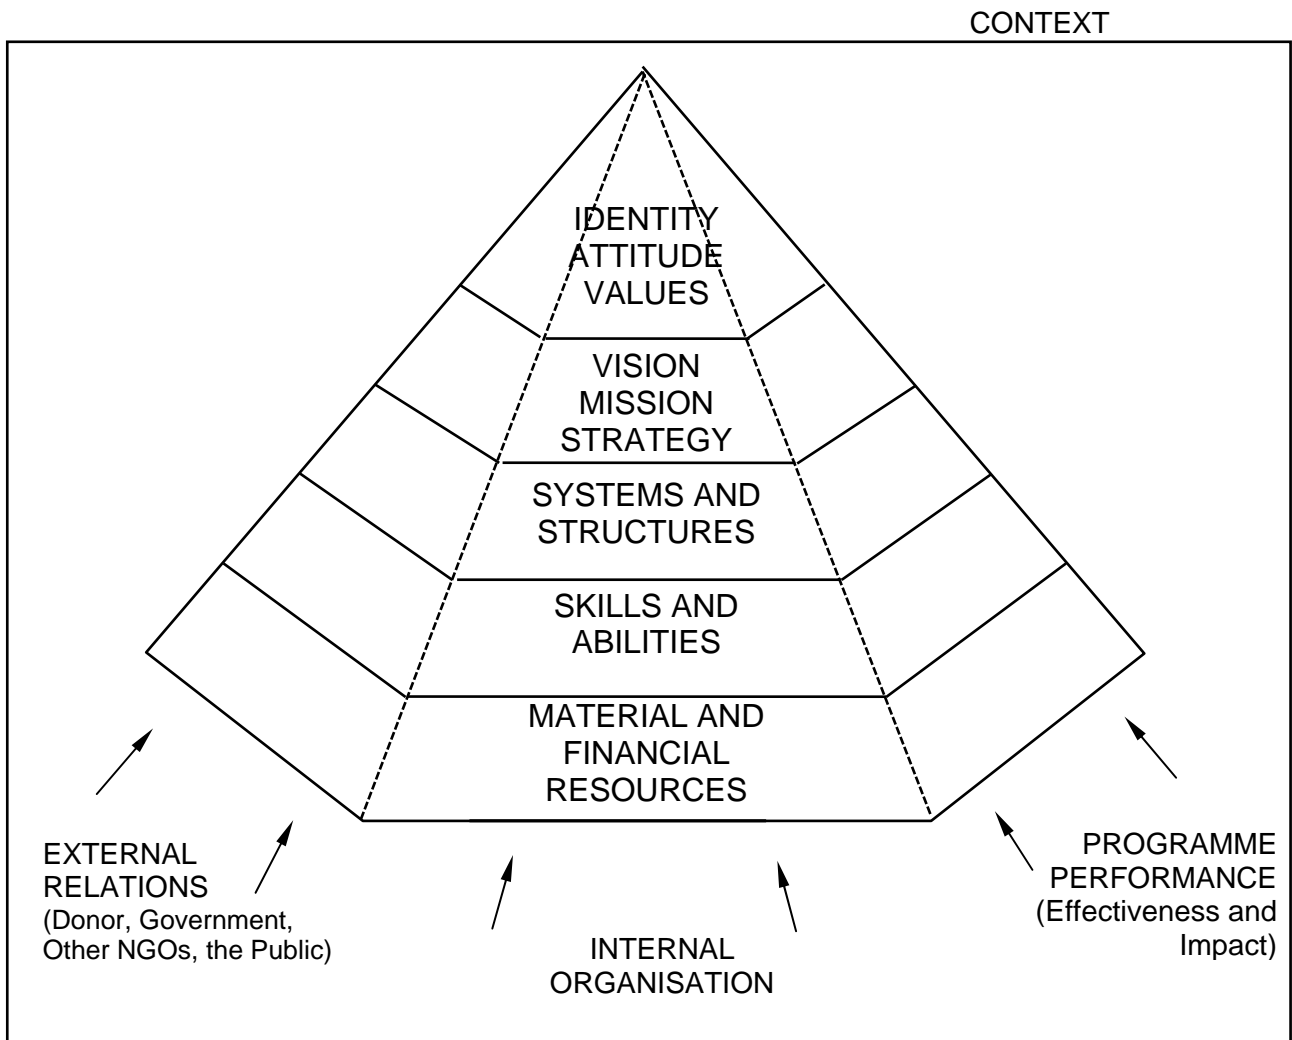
CONTEXT

IDENTITY
ATTITUDE
VALUES

VISION
MISSION
STRATEGY

SYSTEMS AND
STRUCTURES

SKILLS AND
ABILITIES

MATERIAL AND
FINANCIAL
RESOURCES

EXTERNAL
RELATIONS
(Donor, Government,
Other NGOs, the Public)

INTERNAL
ORGANISATION

PROGRAMME
PERFORMANCE
(Effectiveness and
Impact)